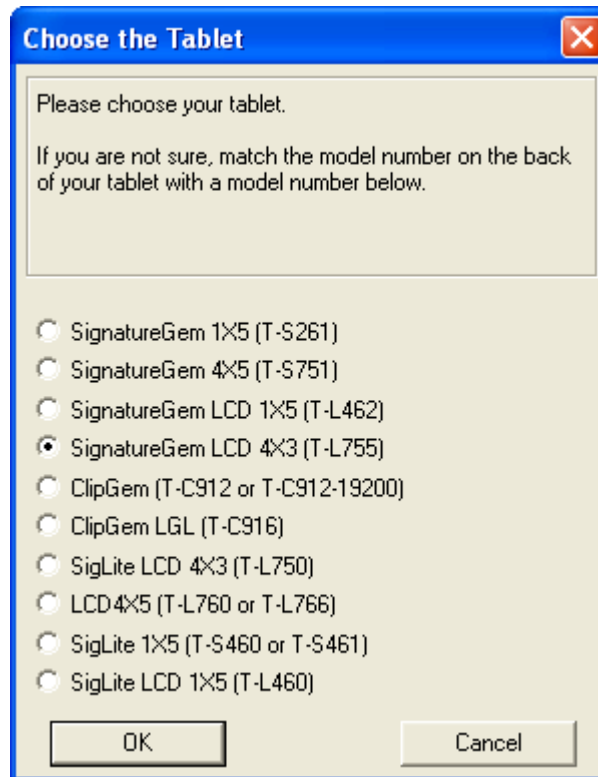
Choose the Tablet

Please choose your tablet.

If you are not sure, match the model number on the back of your tablet with a model number below.

SignatureGem 1X5 (T-S261)
SignatureGem 4X5 (T-S751)
SignatureGem LCD 1X5 (T-L462)
SignatureGem LCD 4X3 (T-L755)
ClipGem (T-C912 or T-C912-19200)
ClipGem LGL (T-C916)
SigLite LCD 4X3 (T-L750)
LCD4X5 (T-L760 or T-L766)
SigLite 1X5 (T-S460 or T-S461)
SigLite LCD 1X5 (T-L460)

OK
Cancel